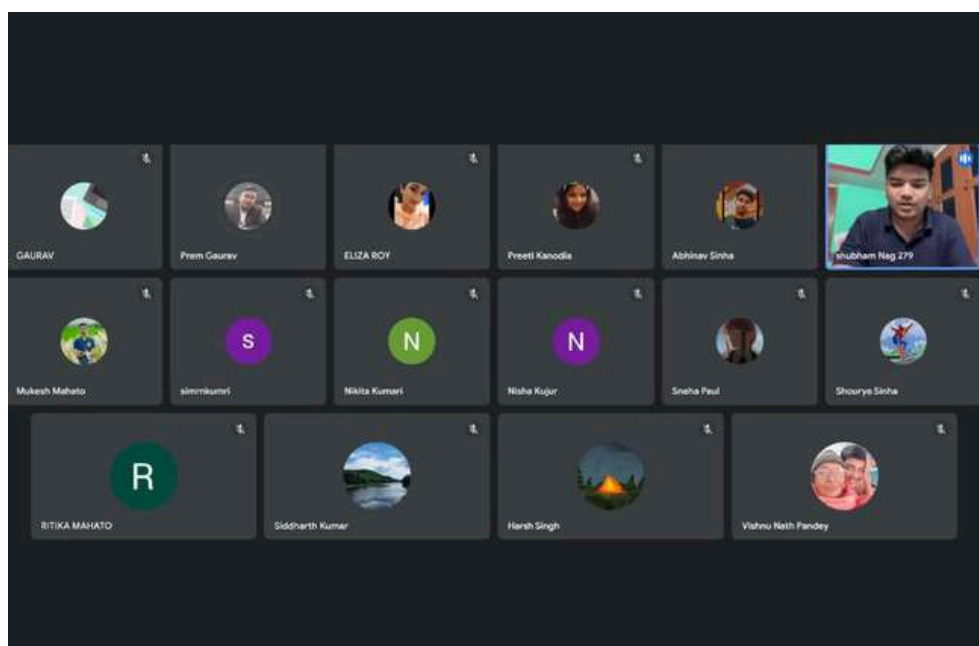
GAURAV

Prem Gaurav

ELIZA ROY

Preeti Kanodia

Abhinav Sinha

shubham Nag 279

Mukesh Mahato

S

simrnkumri

N

Nikita Kumari

N

Nisha Kujur

Sneha Paul

Shourya Sinha

R

RITIKA MAHATO

Siddharth Kumar

Harsh Singh

Vishnu Nath Pandey